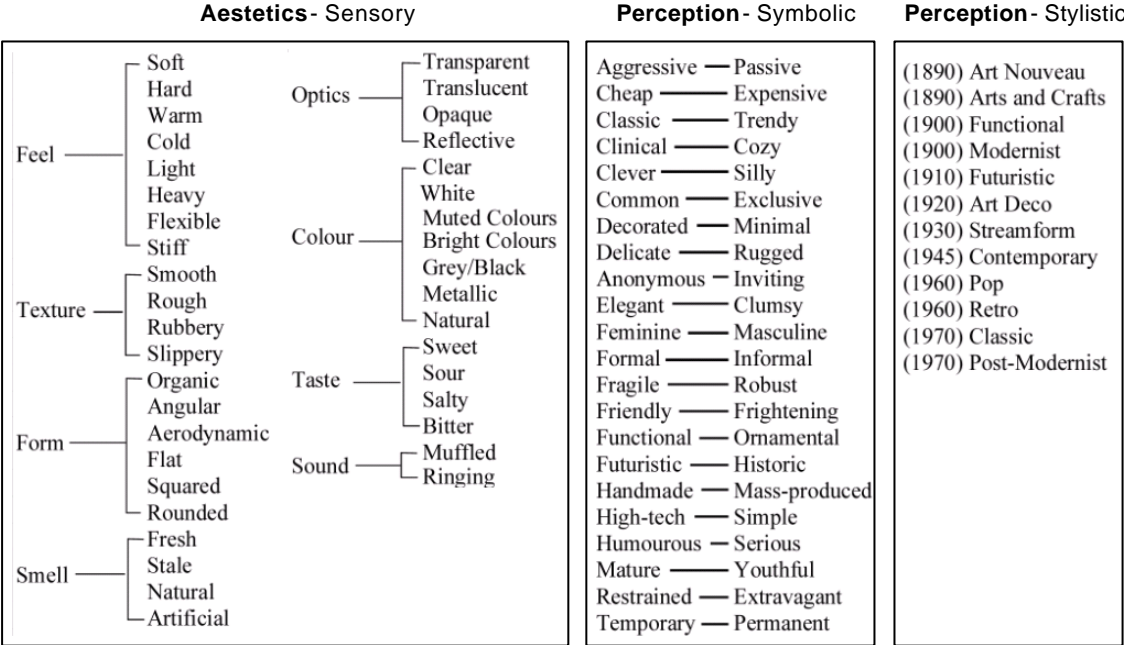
**Aestetics** - Sensory

Feel
Soft
Hard
Warm
Cold
Light
Heavy
Flexible
Stiff

Texture
Smooth
Rough
Rubbery
Slippery

Form
Organic
Angular
Aerodynamic
Flat
Squared
Rounded

Smell
Fresh
Stale
Natural
Artificial

Optics
Transparent
Translucent
Opaque
Reflective

Colour
Clear
White
Muted Colours
Bright Colours
Grey/Black
Metallic
Natural

Taste
Sweet
Sour
Salty
Bitter

Sound
Muffled
Ringing

**Perception** - Symbolic

Aggressive — Passive
Cheap — Expensive
Classic — Trendy
Clinical — Cozy
Clever — Silly
Common — Exclusive
Decorated — Minimal
Delicate — Rugged
Anonymous — Inviting
Elegant — Clumsy
Feminine — Masculine
Formal — Informal
Fragile — Robust
Friendly — Frightening
Functional — Ornamental
Futuristic — Historic
Handmade — Mass-produced
High-tech — Simple
Humourous — Serious
Mature — Youthful
Restrained — Extravagant
Temporary — Permanent

**Perception** - Stylistic

(1890) Art Nouveau
(1890) Arts and Crafts
(1900) Functional
(1900) Modernist
(1910) Futuristic
(1920) Art Deco
(1930) Streamform
(1945) Contemporary
(1960) Pop
(1960) Retro
(1970) Classic
(1970) Post-Modernist